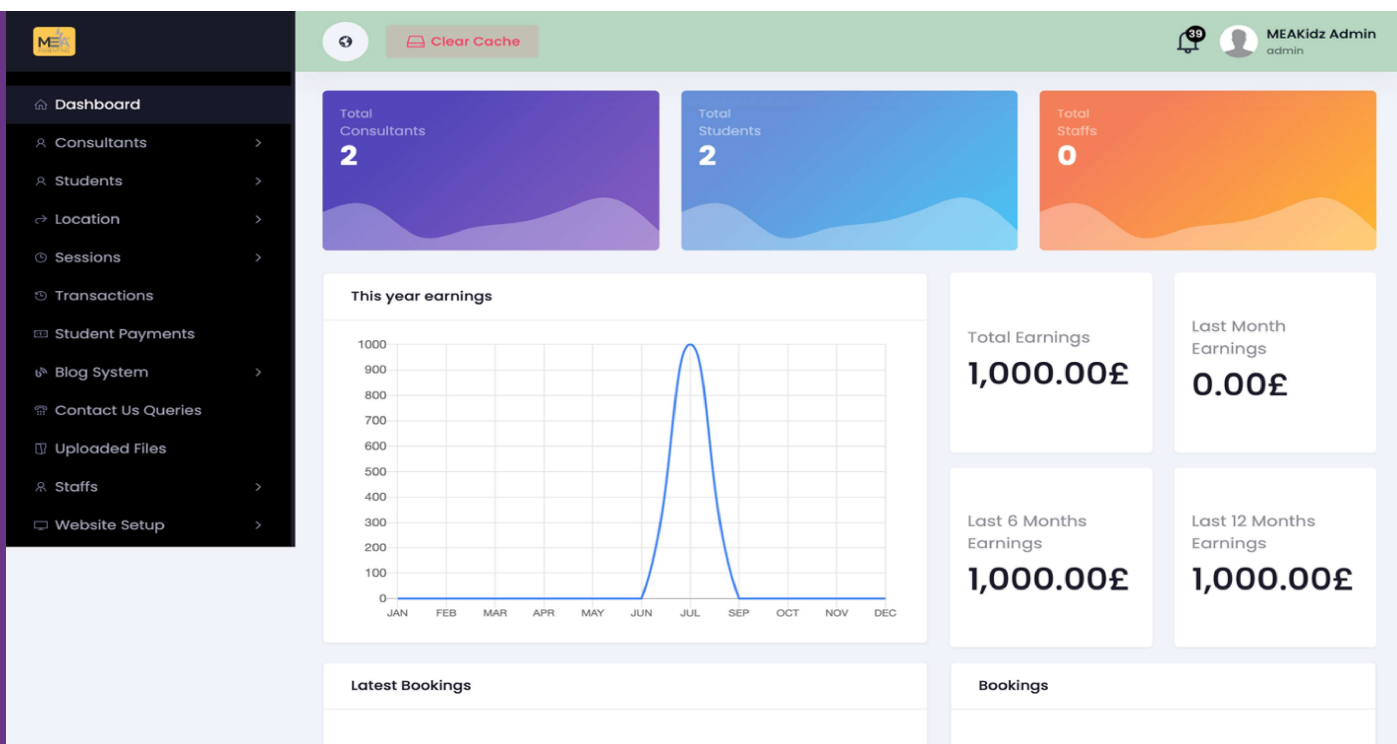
MEA

Dashboard
Consultants
Students
Location
Sessions
Transactions
Student Payments
Blog System
Contact Us Queries
Uploaded Files
Staffs
Website Setup

Clear Cache

39

MEAKidz Admin
admin

Total Consultants
2

Total Students
2

Total Staffs
0

This year earnings

1000
900
800
700
600
500
400
300
200
100
0

JAN FEB MAR APR MAY JUN JUL AUG SEP OCT NOV DEC

Total Earnings
1,000.00£

Last Month Earnings
0.00£

Last 6 Months Earnings
1,000.00£

Last 12 Months Earnings
1,000.00£

Latest Bookings

Bookings